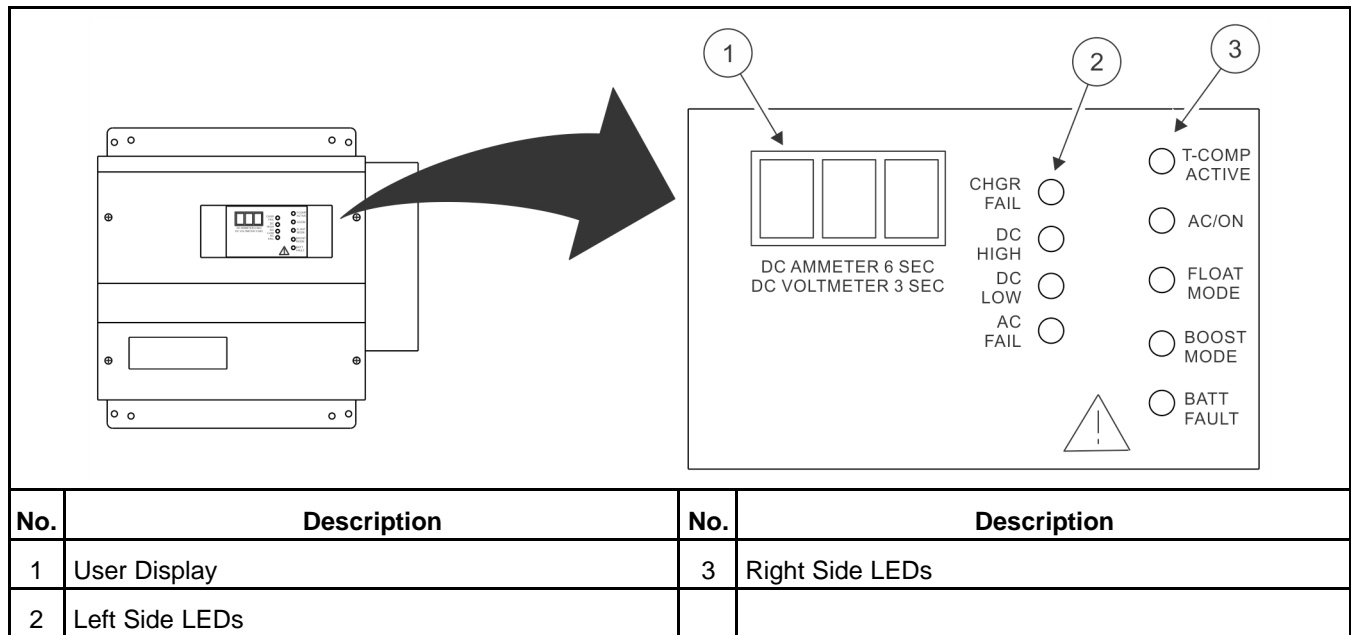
1

2

3

CHGR FAIL

DC HIGH

DC LOW

AC FAIL

DC AMMETER 6 SEC
DC VOLTMETER 3 SEC

T-COMP ACTIVE

AC/ON

FLOAT MODE

BOOST MODE

BATT FAULT

| No. | Description | No. | Description |
|---|---|---|---|
| 1 | User Display | 3 | Right Side LEDs |
| 2 | Left Side LEDs | | |